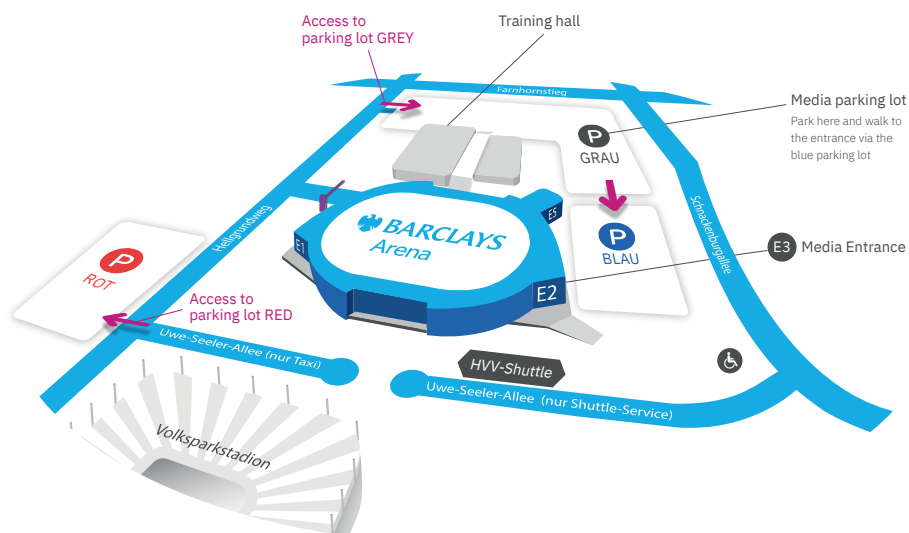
Access to parking lot GREY

Training hall

Farnhornstieg

Media parking lot
Park here and walk to the entrance via the blue parking lot

P
GRAU

Hellgrundweg

E5

BARCLAYS Arena

E1

P
BLAU

Schnackenburgallee

E3 Media Entrance

P
ROT

Access to parking lot RED

E2

Uwe-Seeler-Allee (nur Taxi)

HVV-Shuttle

Uwe-Seeler-Allee (nur Shuttle-Service)

Volksparkstadion